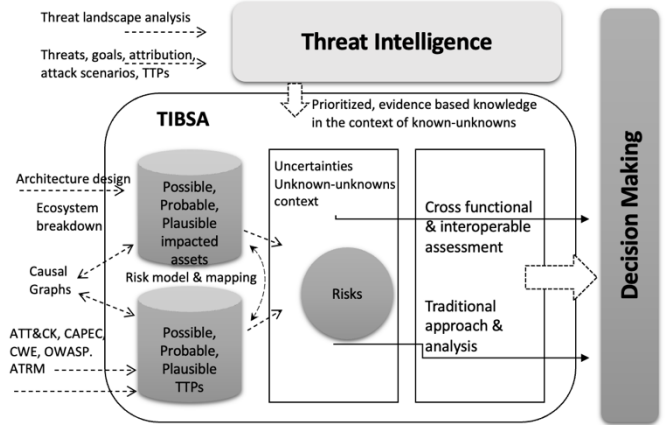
Threat landscape analysis

Threats, goals, attribution, attack scenarios, TTPs

Threat Intelligence

Decision Making

TIBSA

Prioritized, evidence based knowledge in the context of known-unknowns

Architecture design

Ecosystem breakdown

Causal Graphs

ATT&CK, CAPEC, CWE, OWASP. ATRM

Possible, Probable, Plausible impacted assets

Risk model & mapping

Possible, Probable, Plausible TTPs

Uncertainties Unknown-unknowns context

Risks

Cross functional & interoperable assessment

Traditional approach & analysis